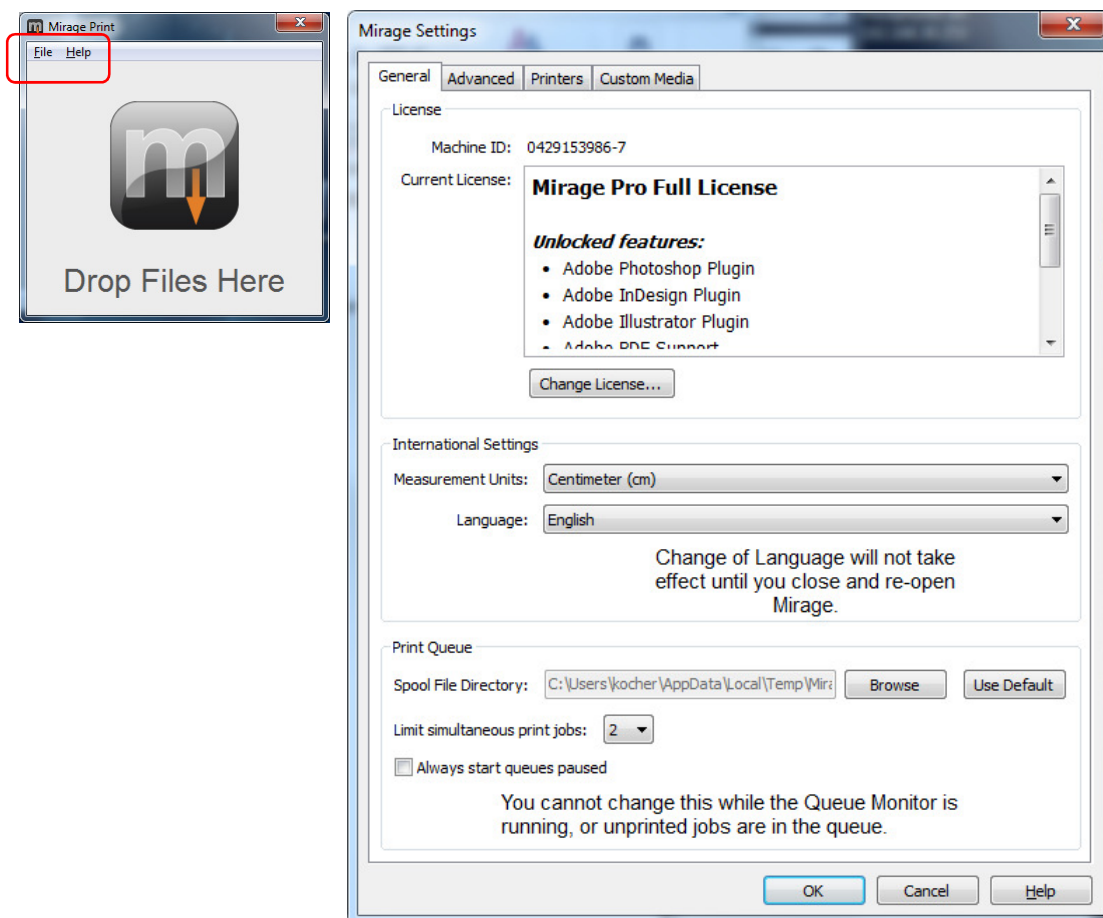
Mirage Print
File Help

Drop Files Here

Mirage Settings

General | Advanced | Printers | Custom Media

License

Machine ID: 0429153986-7

Current License:

**Mirage Pro Full License**

*Unlocked features:*

- Adobe Photoshop Plugin
- Adobe InDesign Plugin
- Adobe Illustrator Plugin
- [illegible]

Change License...

International Settings

Measurement Units: Centimeter (cm)

Language: English

Change of Language will not take effect until you close and re-open Mirage.

Print Queue

Spool File Directory: C:\Users\kocher\AppData\Local\Temp\Mir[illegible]

Browse

Use Default

Limit simultaneous print jobs: 2

Always start queues paused

You cannot change this while the Queue Monitor is running, or unprinted jobs are in the queue.

OK

Cancel

Help